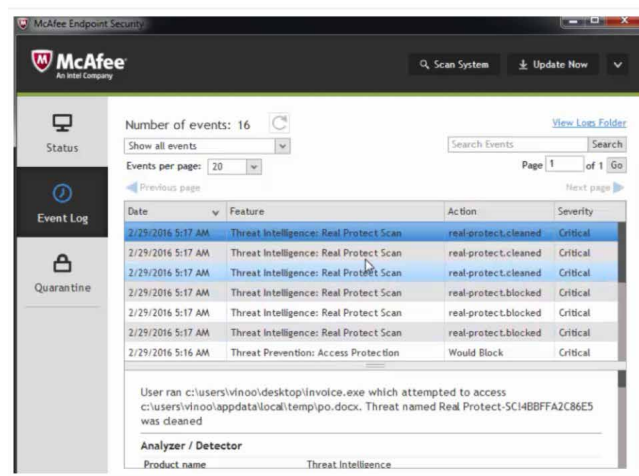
McAfee Endpoint Security

McAfee
An Intel Company

Scan System
Update Now

Status
Event Log
Quarantine

Number of events: 16
View Logs Folder
Show all events
Search Events
Search
Events per page: 20
Page 1 of 1 Go
Previous page
Next page

| Date | Feature | Action | Severity |
|---|---|---|---|
| 2/29/2016 5:17 AM | Threat Intelligence: Real Protect Scan | real-protect.cleaned | Critical |
| 2/29/2016 5:17 AM | Threat Intelligence: Real Protect Scan | real-protect.cleaned | Critical |
| 2/29/2016 5:17 AM | Threat Intelligence: Real Protect Scan | real-protect.cleaned | Critical |
| 2/29/2016 5:17 AM | Threat Intelligence: Real Protect Scan | real-protect.blocked | Critical |
| 2/29/2016 5:17 AM | Threat Intelligence: Real Protect Scan | real-protect.blocked | Critical |
| 2/29/2016 5:17 AM | Threat Intelligence: Real Protect Scan | real-protect.blocked | Critical |
| 2/29/2016 5:16 AM | Threat Prevention: Access Protection | Would Block | Critical |

User ran c:\users\vinoo\desktop\invoice.exe which attempted to access c:\users\vinoo\appdata\local\temp\po.docx. Threat named Real Protect-SCI4BBFFA2C86E5 was cleaned

Analyzer / Detector
Product name Threat Intelligence